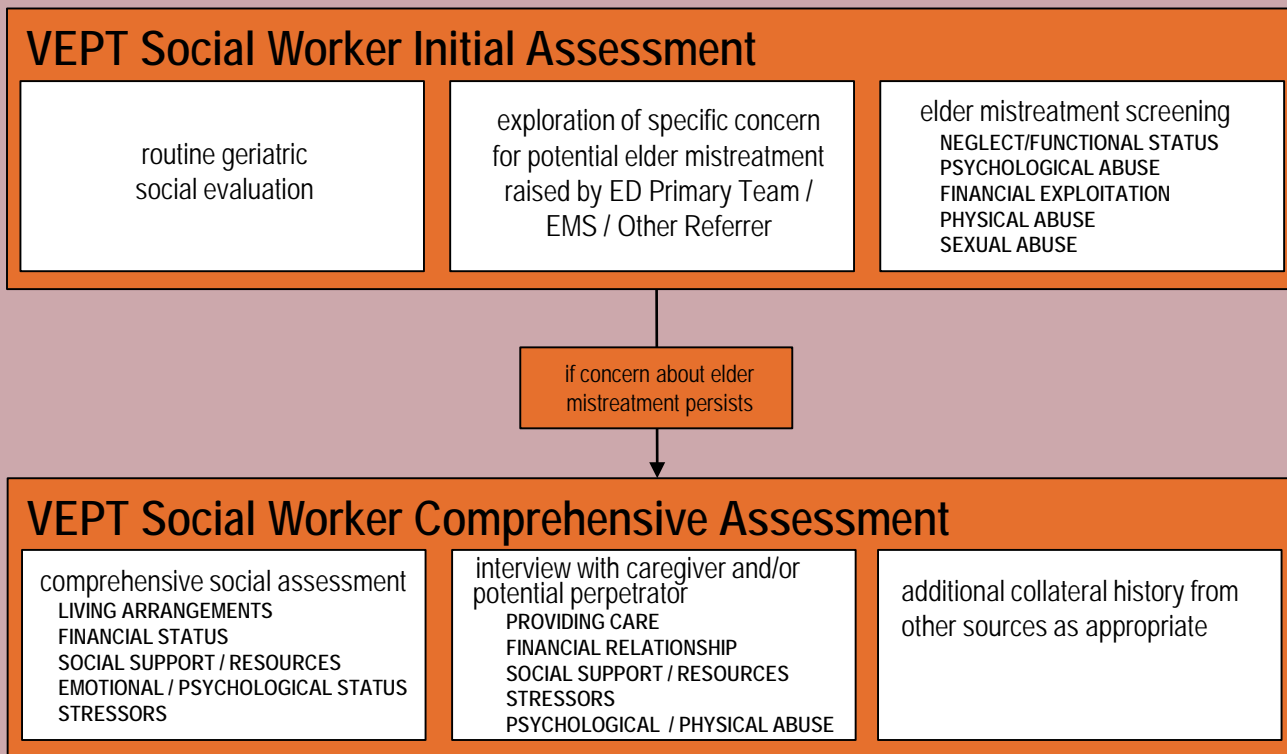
VEPT Social Worker Initial Assessment

routine geriatric social evaluation

exploration of specific concern for potential elder mistreatment raised by ED Primary Team / EMS / Other Referrer

elder mistreatment screening
NEGLECT/FUNCTIONAL STATUS
PSYCHOLOGICAL ABUSE
FINANCIAL EXPLOITATION
PHYSICAL ABUSE
SEXUAL ABUSE

if concern about elder mistreatment persists

VEPT Social Worker Comprehensive Assessment

comprehensive social assessment
LIVING ARRANGEMENTS
FINANCIAL STATUS
SOCIAL SUPPORT / RESOURCES
EMOTIONAL / PSYCHOLOGICAL STATUS
STRESSORS

interview with caregiver and/or potential perpetrator
PROVIDING CARE
FINANCIAL RELATIONSHIP
SOCIAL SUPPORT / RESOURCES
STRESSORS
PSYCHOLOGICAL / PHYSICAL ABUSE

additional collateral history from other sources as appropriate